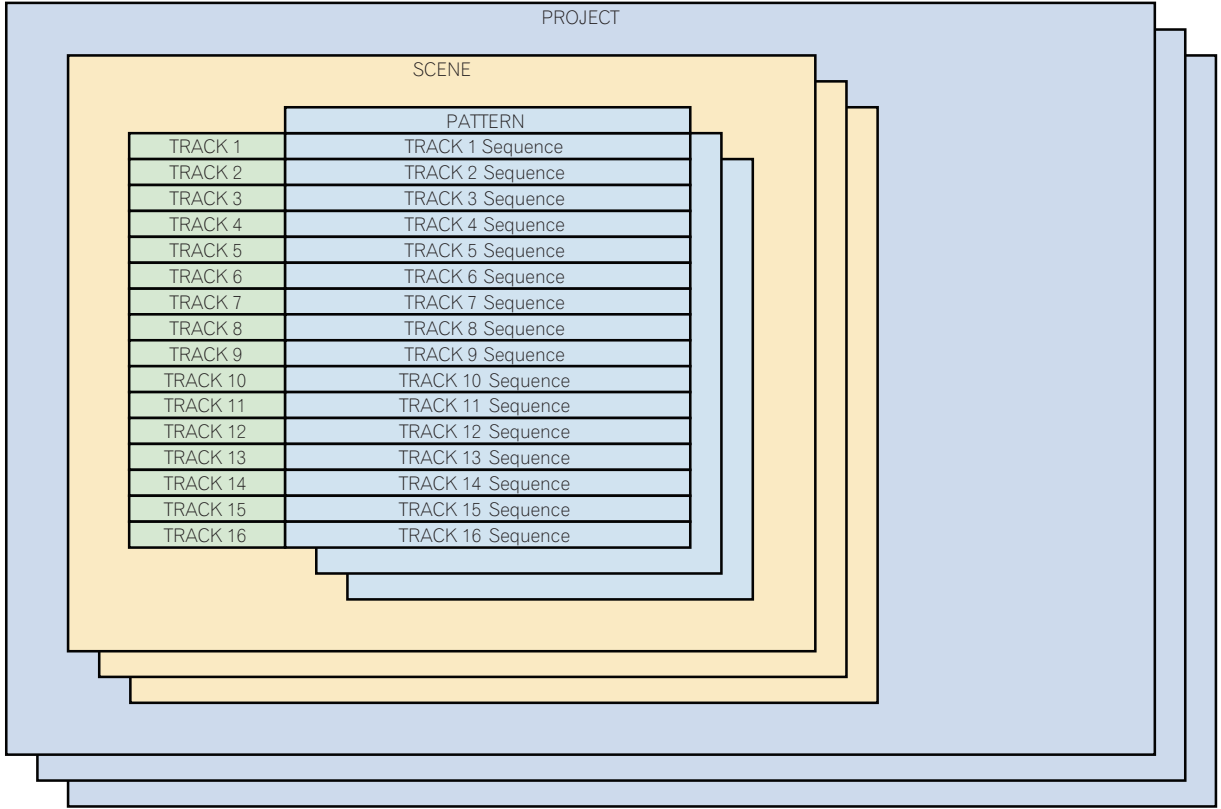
PROJECT

SCENE

PATTERN

| TRACK 1 | TRACK 1 Sequence |
|---|---|
| TRACK 2 | TRACK 2 Sequence |
| TRACK 3 | TRACK 3 Sequence |
| TRACK 4 | TRACK 4 Sequence |
| TRACK 5 | TRACK 5 Sequence |
| TRACK 6 | TRACK 6 Sequence |
| TRACK 7 | TRACK 7 Sequence |
| TRACK 8 | TRACK 8 Sequence |
| TRACK 9 | TRACK 9 Sequence |
| TRACK 10 | TRACK 10 Sequence |
| TRACK 11 | TRACK 11 Sequence |
| TRACK 12 | TRACK 12 Sequence |
| TRACK 13 | TRACK 13 Sequence |
| TRACK 14 | TRACK 14 Sequence |
| TRACK 15 | TRACK 15 Sequence |
| TRACK 16 | TRACK 16 Sequence |